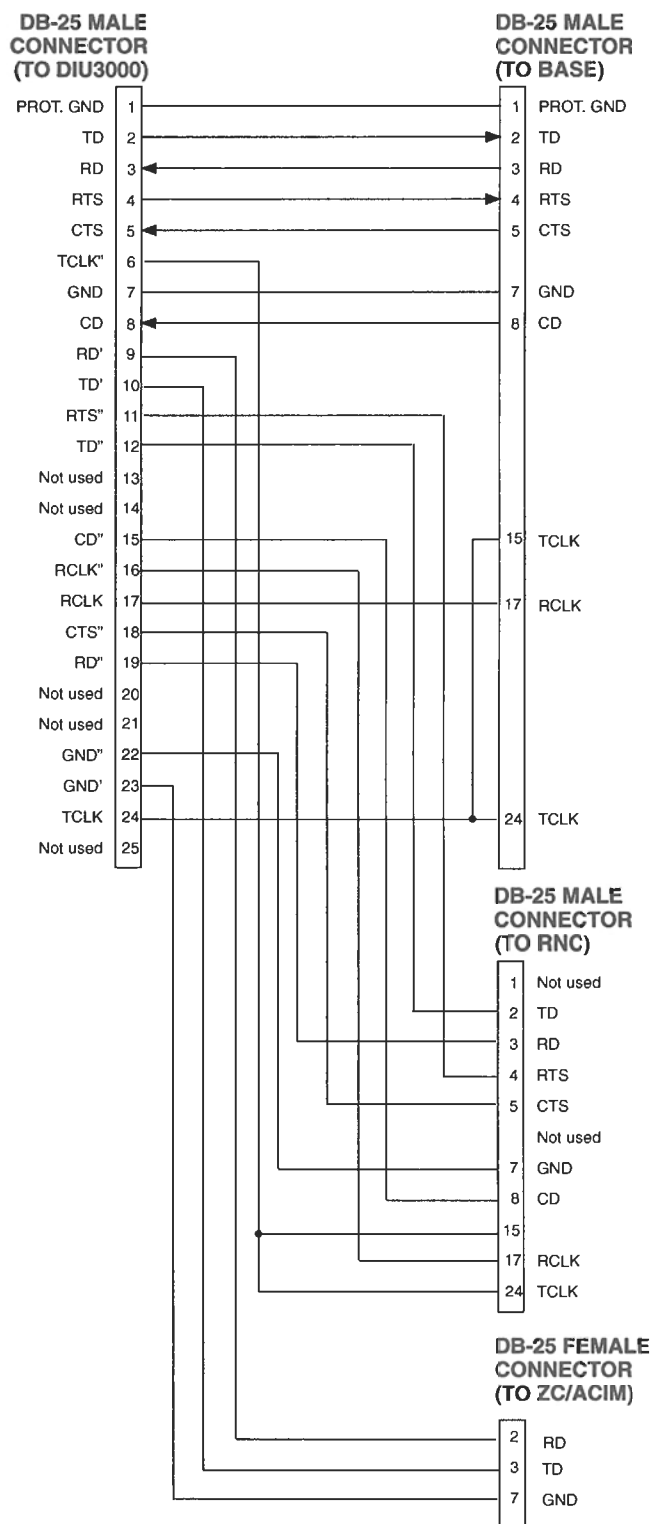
DB-25 MALE CONNECTOR (TO DIU3000)

PROT. GND 1
TD 2
RD 3
RTS 4
CTS 5
TCLK" 6
GND 7
CD 8
RD' 9
TD' 10
RTS" 11
TD" 12
Not used 13
Not used 14
CD" 15
RCLK" 16
RCLK 17
CTS" 18
RD" 19
Not used 20
Not used 21
GND" 22
GND' 23
TCLK 24
Not used 25

DB-25 MALE CONNECTOR (TO BASE)

1 PROT. GND
2 TD
3 RD
4 RTS
5 CTS
7 GND
8 CD
15 TCLK
17 RCLK
24 TCLK

DB-25 MALE CONNECTOR (TO RNC)

1 Not used
2 TD
3 RD
4 RTS
5 CTS
Not used
7 GND
8 CD
15
17 RCLK
24 TCLK

DB-25 FEMALE CONNECTOR (TO ZC/ACIM)

2 RD
3 TD
7 GND